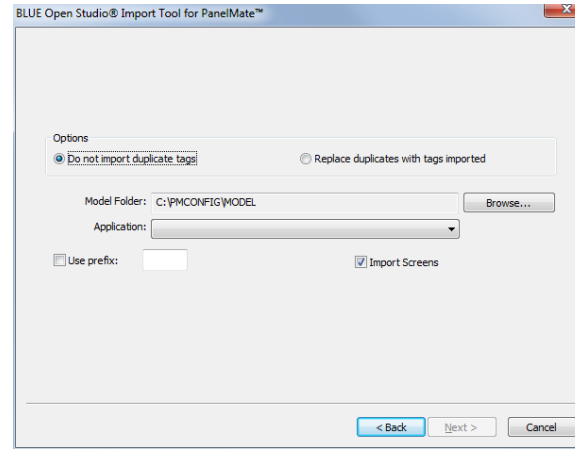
BLUE Open Studio® Import Tool for PanelMate™

Options

Do not import duplicate tags

Replace duplicates with tags imported

Model Folder: C:\PMCONFIG\MODEL

Browse...

Application:

Use prefix:

Import Screens

< Back

Next >

Cancel